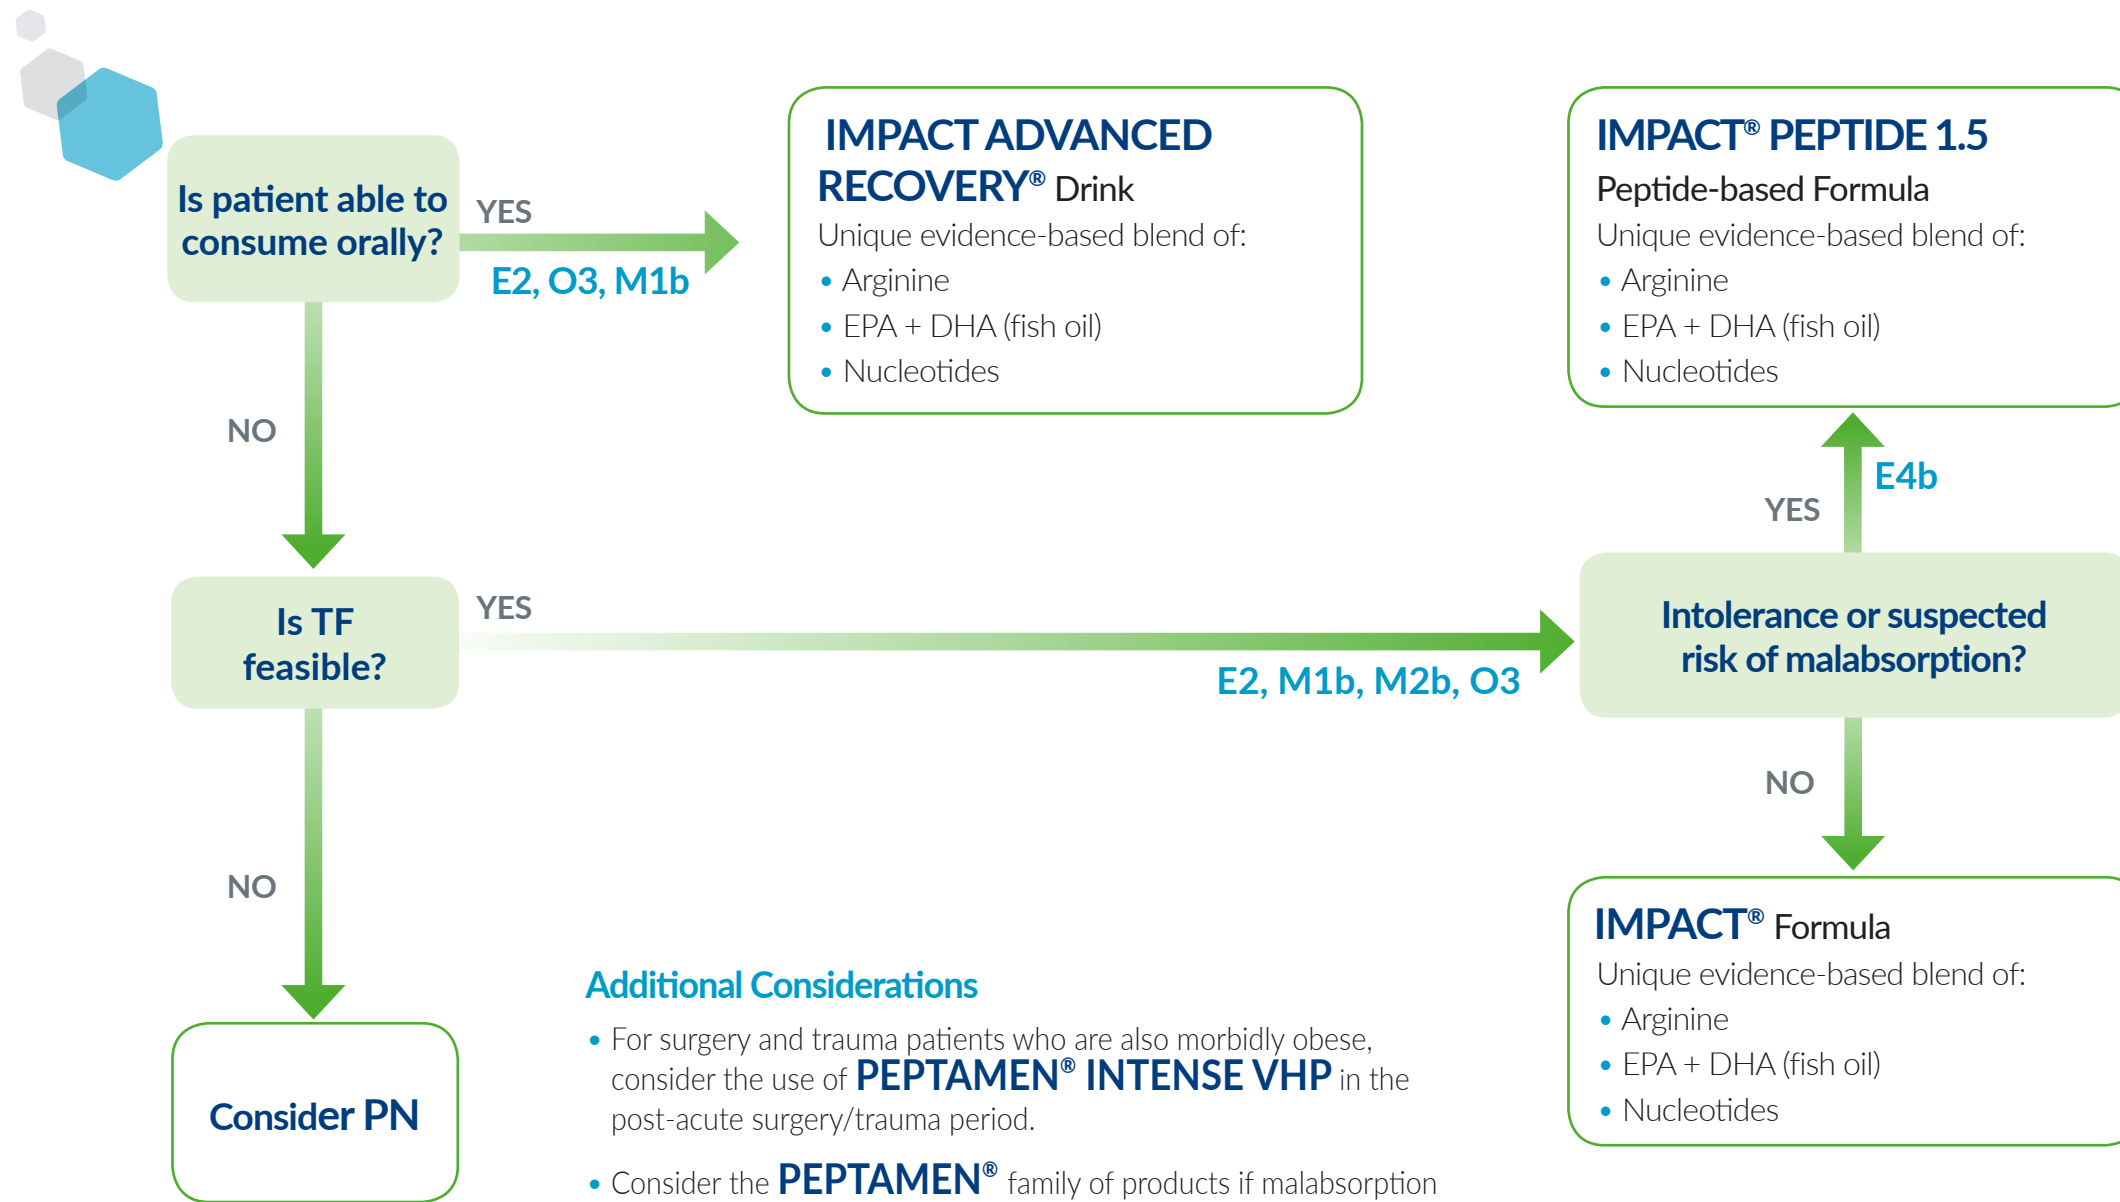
Is patient able to consume orally?

YES

E2, O3, M1b

IMPACT ADVANCED RECOVERY® Drink

Unique evidence-based blend of:

• Arginine
• EPA + DHA (fish oil)
• Nucleotides

IMPACT® PEPTIDE 1.5

Peptide-based Formula

Unique evidence-based blend of:

• Arginine
• EPA + DHA (fish oil)
• Nucleotides

NO

E4b

YES

Is TF feasible?

YES

E2, M1b, M2b, O3

Intolerance or suspected risk of malabsorption?

NO

NO

IMPACT® Formula

Unique evidence-based blend of:

• Arginine
• EPA + DHA (fish oil)
• Nucleotides

Consider PN

Additional Considerations

• For surgery and trauma patients who are also morbidly obese, consider the use of PEPTAMEN® INTENSE VHP in the post-acute surgery/trauma period.

• Consider the PEPTAMEN® family of products if malabsorption